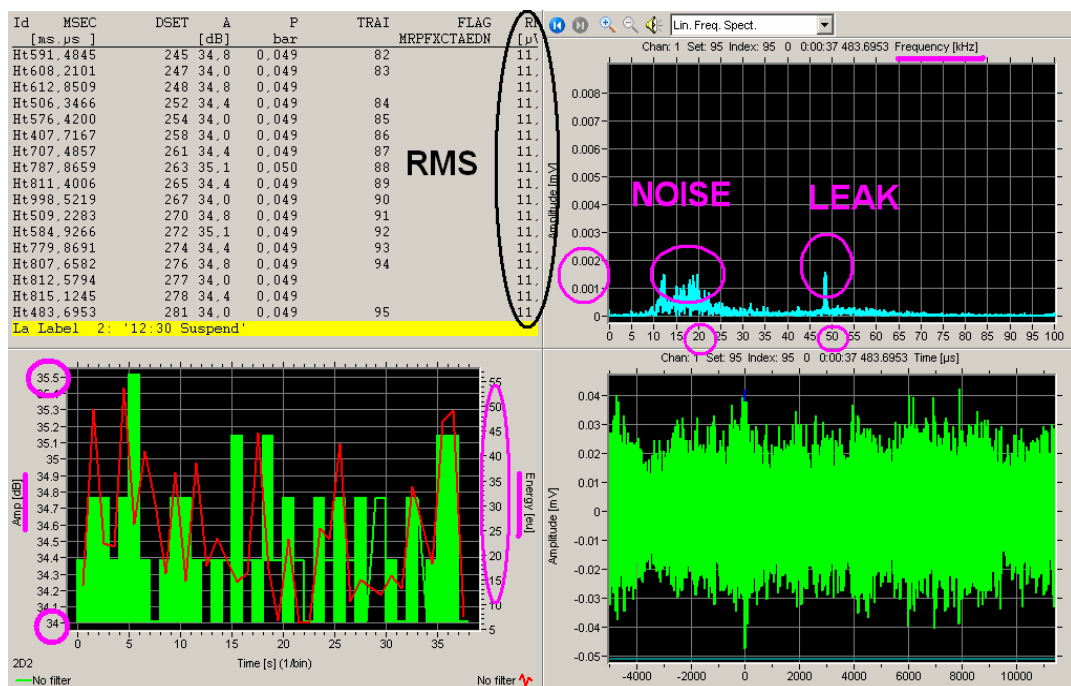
| Id | MSEC | DSET | A | P | TRAI | FLAG | R |
|---|---|---|---|---|---|---|---|
| | [ms.μs ] | | [dB] | bar | | MRPFXCTAEDN | [μ |
| Ht | 591,4845 | 245 | 34,8 | 0,049 | 82 | | 11, |
| Ht | 608,2101 | 247 | 34,0 | 0,049 | 83 | | 11, |
| Ht | 612,8509 | 248 | 34,8 | 0,049 | | | 11, |
| Ht | 506,3466 | 252 | 34,4 | 0,049 | 84 | | 11, |
| Ht | 576,4200 | 254 | 34,0 | 0,049 | 85 | | 11, |
| Ht | 407,7167 | 258 | 34,0 | 0,049 | 86 | | 11, |
| Ht | 707,4857 | 261 | 34,4 | 0,049 | 87 | | 11, |
| Ht | 787,8659 | 263 | 35,1 | 0,050 | 88 | | 11, |
| Ht | 811,4006 | 265 | 34,4 | 0,049 | 89 | | 11, |
| Ht | 998,5219 | 267 | 34,0 | 0,049 | 90 | | 11, |
| Ht | 509,2283 | 270 | 34,8 | 0,049 | 91 | | 11, |
| Ht | 584,9266 | 272 | 35,1 | 0,049 | 92 | | 11, |
| Ht | 779,8691 | 274 | 34,4 | 0,049 | 93 | | 11, |
| Ht | 807,6582 | 276 | 34,8 | 0,049 | 94 | | 11, |
| Ht | 812,5794 | 277 | 34,0 | 0,049 | | | 11, |
| Ht | 815,1245 | 278 | 34,4 | 0,049 | | | 11, |
| Ht | 483,6953 | 281 | 34,0 | 0,049 | 95 | | 11, |

La Label 2: '12:30 Suspend'

RMS

Lin. Freq. Spect.

Chan: 1 Set: 95 Index: 95 0 0:00:37 483.6953 Frequency [kHz]

Amplitude [mV]

0.008 0.007 0.006 0.005 0.004 0.003 0.002 0.001 0

NOISE

LEAK

0 5 10 15 20 25 30 35 40 45 50 55 60 65 70 75 80 85 90 95 100

35.5 35.4 35.3 35.2 35.1 35 34.9 34.8 34.7 34.6 34.5 34.4 34.3 34.2 34.1 34

Amp [dB]

55 50 45 40 35 30 25 20 15 10 5

Energy [eu]

0 5 10 15 20 25 30 35

2D2

Time [s] (1/bin)

No filter

No filter

Chan: 1 Set: 95 Index: 95 0 0:00:37 483.6953 Time [μs]

Amplitude [mV]

0.04 0.03 0.02 0.01 0 -0.01 -0.02 -0.03 -0.04 -0.05

-4000 -2000 0 2000 4000 6000 8000 10000